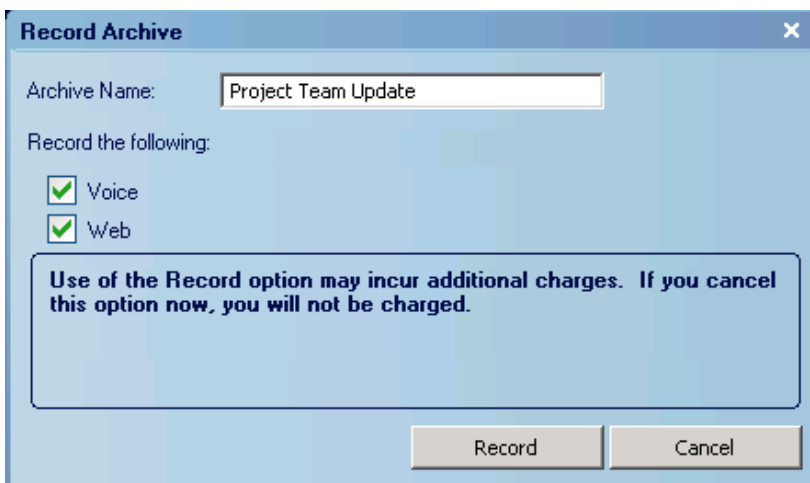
Record Archive

×

Archive Name: Project Team Update

Record the following:

Voice

Web

Use of the Record option may incur additional charges. If you cancel this option now, you will not be charged.

Record

Cancel